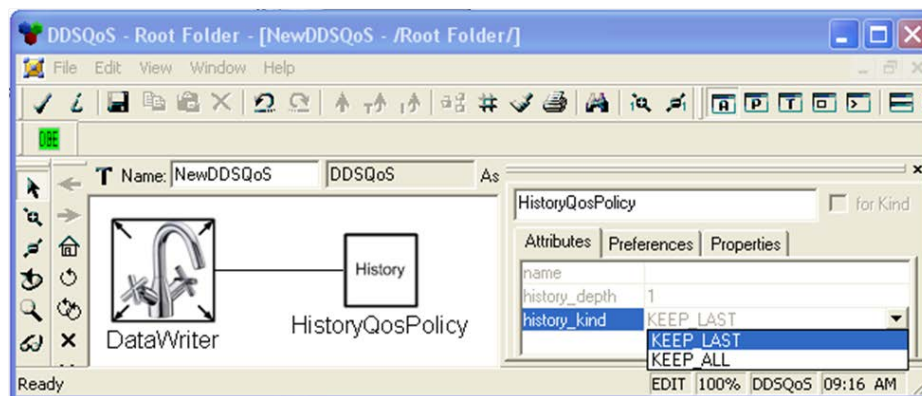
DDSQoS - Root Folder - [NewDDSQoS - /Root Folder/]

File Edit View Window Help

DBE

Name: NewDDSQoS DDSQoS As

HistoryQosPolicy

for Kind

Attributes Preferences Properties

| name | |
|---|---|
| history_depth | 1 |
| history_kind | KEEP_LAST |

KEEP_LAST
KEEP_ALL

History

DataWriter

HistoryQosPolicy

Ready

EDIT 100% DDSQoS 09:16 AM